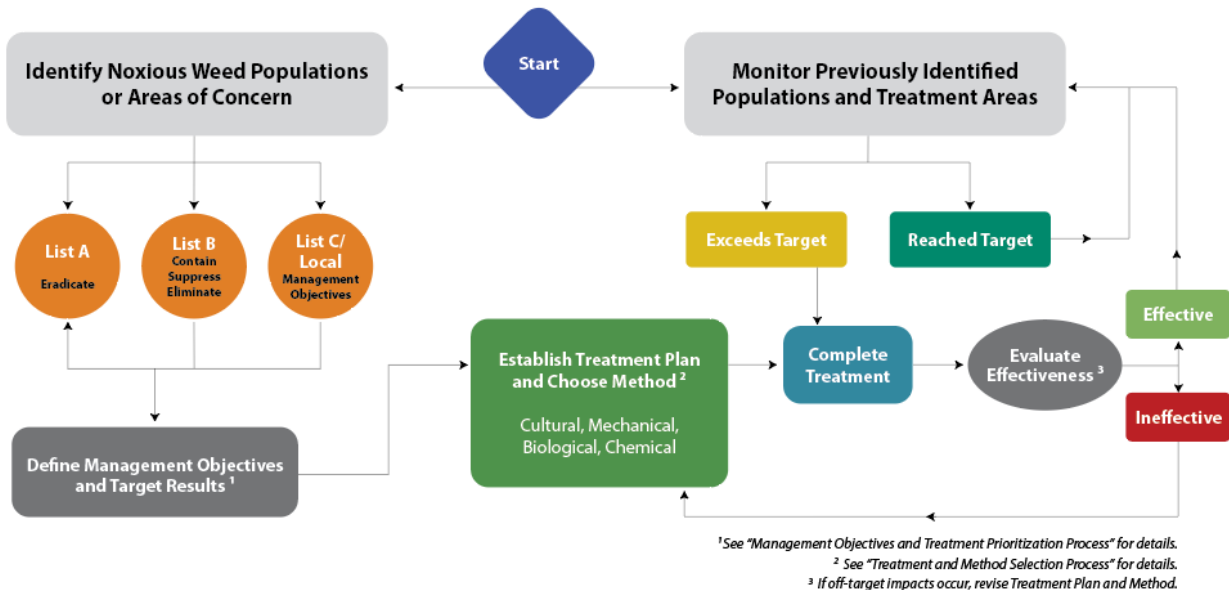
Start

Identify Noxious Weed Populations or Areas of Concern

Monitor Previously Identified Populations and Treatment Areas

List A
Eradicate

List B
Contain Suppress Eliminate

List C/ Local
Management Objectives

Exceeds Target

Reached Target

Define Management Objectives and Target Results $^1$

Establish Treatment Plan and Choose Method $^2$

Cultural, Mechanical, Biological, Chemical

Complete Treatment

Evaluate Effectiveness $^3$

Effective

Ineffective

$^1$See "Management Objectives and Treatment Prioritization Process" for details.
$^2$ See "Treatment and Method Selection Process" for details.
$^3$ If off-target impacts occur, revise Treatment Plan and Method.